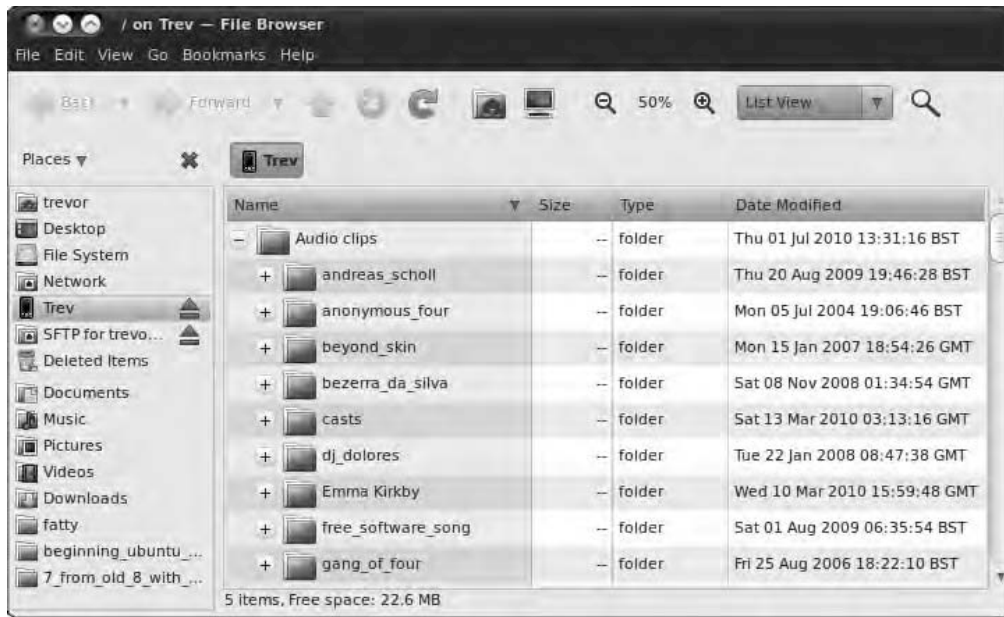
/ on Trev — File Browser

File Edit View Go Bookmarks Help

Back Forward 50% List View

Places

Trev

trevor
Desktop
File System
Network
Trev
SFTP for trevo...
Deleted Items
Documents
Music
Pictures
Videos
Downloads
fatty
beginning_ubuntu_...
7_from_old_8_with_...

| Name | Size | Type | Date Modified |
|---|---|---|---|
| – Audio clips | -- | folder | Thu 01 Jul 2010 13:31:16 BST |
| + andreas_scholl | -- | folder | Thu 20 Aug 2009 19:46:28 BST |
| + anonymous_four | -- | folder | Mon 05 Jul 2004 19:06:46 BST |
| + beyond_skin | -- | folder | Mon 15 Jan 2007 18:54:26 GMT |
| + bezerra_da_silva | -- | folder | Sat 08 Nov 2008 01:34:54 GMT |
| + casts | -- | folder | Sat 13 Mar 2010 03:13:16 GMT |
| + dj_dolores | -- | folder | Tue 22 Jan 2008 08:47:38 GMT |
| + Emma Kirkby | -- | folder | Wed 10 Mar 2010 15:59:48 GMT |
| + free_software_song | -- | folder | Sat 01 Aug 2009 06:35:54 BST |
| + gang_of_four | -- | folder | Fri 25 Aug 2006 18:22:10 BST |

5 items, Free space: 22.6 MB